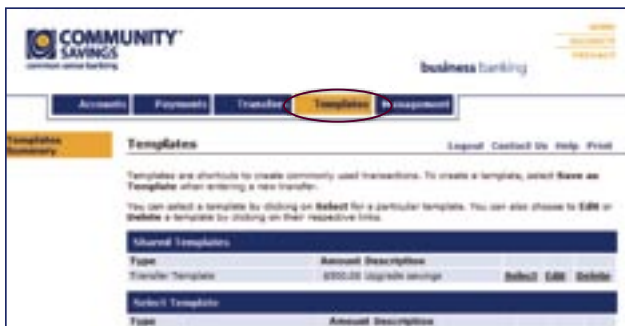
COMMUNITY SAVINGS
common sense banking

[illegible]
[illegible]
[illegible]

business banking

Accounts | Payments | Transfers | Templates | Management

Templates Summary

Templates

Logout Contact Us Help Print

Templates are shortcuts to create commonly used transactions. To create a template, select Save as Template when entering a new transfer.

You can select a template by clicking on Select for a particular template. You can also choose to Edit or Delete a template by clicking on their respective links.

Shared Templates

| Type | Amount | Description | | | |
|---|---|---|---|---|---|
| Transfer Template | $500.00 | Upgrade savings | Select | Edit | Delete |

Select Template

| Type | Amount | Description |
|---|---|---|